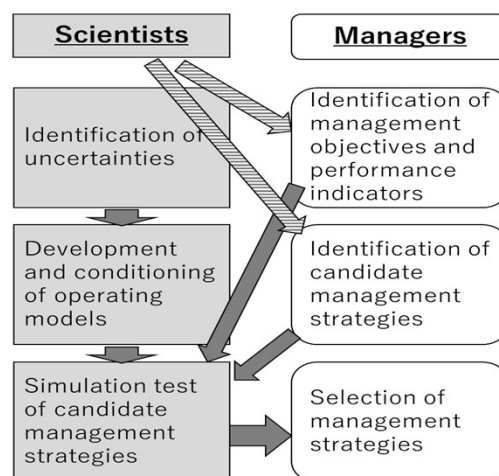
Scientists

Managers

Identification of uncertainties

Identification of management objectives and performance indicators

Development and conditioning of operating models

Identification of candidate management strategies

Simulation test of candidate management strategies

Selection of management strategies